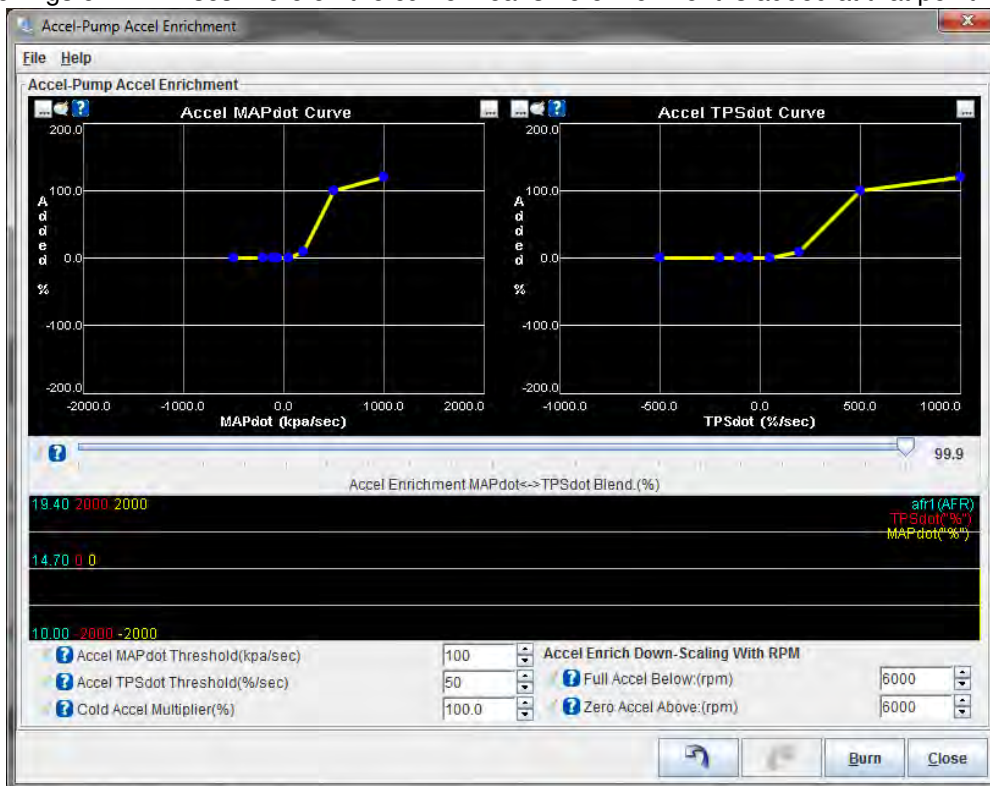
Accel-Pump Accel Enrichment

File Help

Accel-Pump Accel Enrichment

Accel MAPdot Curve

200.0
100.0
0.0
-100.0
-200.0

A
d
d
e
d

%

-2000.0 -1000.0 0.0 1000.0 2000.0
MAPdot (kpa/sec)

Accel TPSdot Curve

200.0
100.0
0.0
-100.0
-200.0

A
d
d
e
d

%

-1000.0 -500.0 0.0 500.0 1000.0
TPSdot (%/sec)

99.9

Accel Enrichment MAPdot<->TPSdot Blend.(%)

19.40 2000 2000
afr1(AFR)
TPSdot("%")
MAPdot("%")

14.70 0 0

10.00 -2000 -2000

Accel MAPdot Threshold(kpa/sec) 100
Accel TPSdot Threshold(%/sec) 50
Cold Accel Multiplier(%) 100.0

Accel Enrich Down-Scaling With RPM
Full Accel Below:(rpm) 6000
Zero Accel Above:(rpm) 6000

Burn
Close